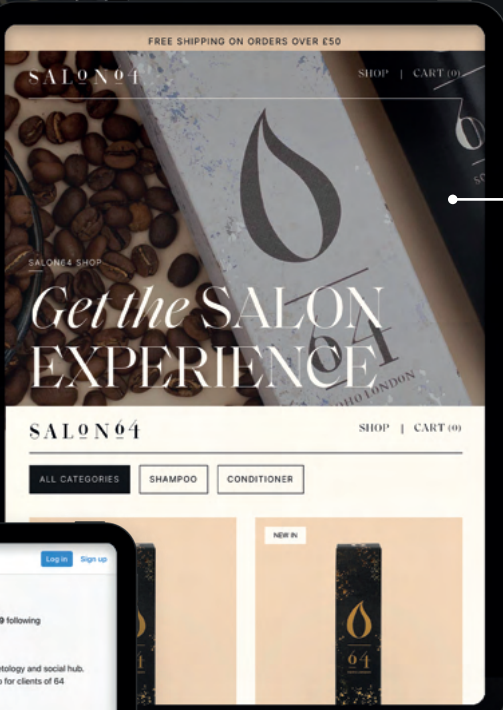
FREE SHIPPING ON ORDERS OVER £50

SALON64

SHOP | CART (0)

SALON64 SHOP

Get the SALON EXPERIENCE

SOHO LONDON

SALON64

SHOP | CART (0)

ALL CATEGORIES

SHAMPOO

CONDITIONER

NEW IN

64

64

Log in

Sign up

9 following

otology and social hub.

o for clients of 64